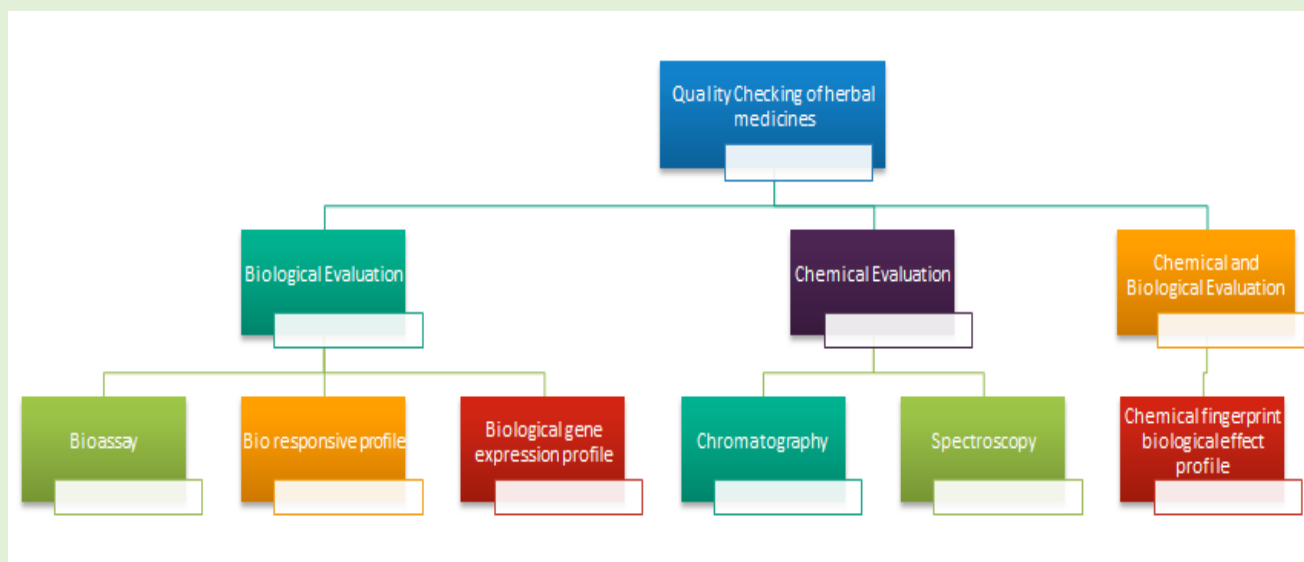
Quality Checking of herbal medicines

Biological Evaluation

Chemical Evaluation

Chemical and Biological Evaluation

Bioassay

Bio responsive profile

Biological gene expression profile

Chromatography

Spectroscopy

Chemical fingerprint biological effect profile